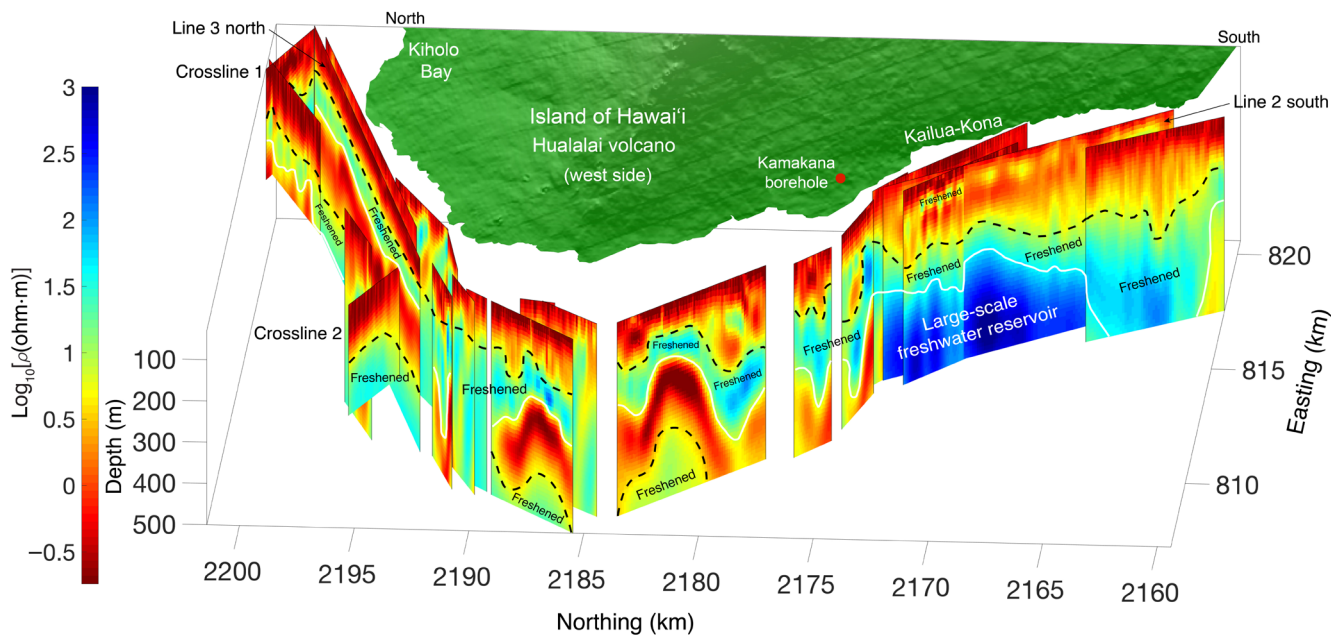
Line 3 north
North
Kiholo Bay
South
Crossline 1
Island of Hawaiʻi
Hualalai volcano
(west side)
Kamakana borehole
Kailua-Kona
Line 2 south
Freshened
Freshened
Freshened
Freshened
Freshened
820
Freshened
Large-scale freshwater reservoir
Crossline 2
Freshened
Freshened
Freshened
Freshened
Freshened
Freshened
Freshened
815
810
Easting (km)
$\text{Log}_{10}[\rho(\text{ohm}\cdot\text{m})]$
3
2.5
2
1.5
1
0.5
0
−0.5
Depth (m)
100
200
300
400
500
2200
2195
2190
2185
2180
2175
2170
2165
2160
Northing (km)